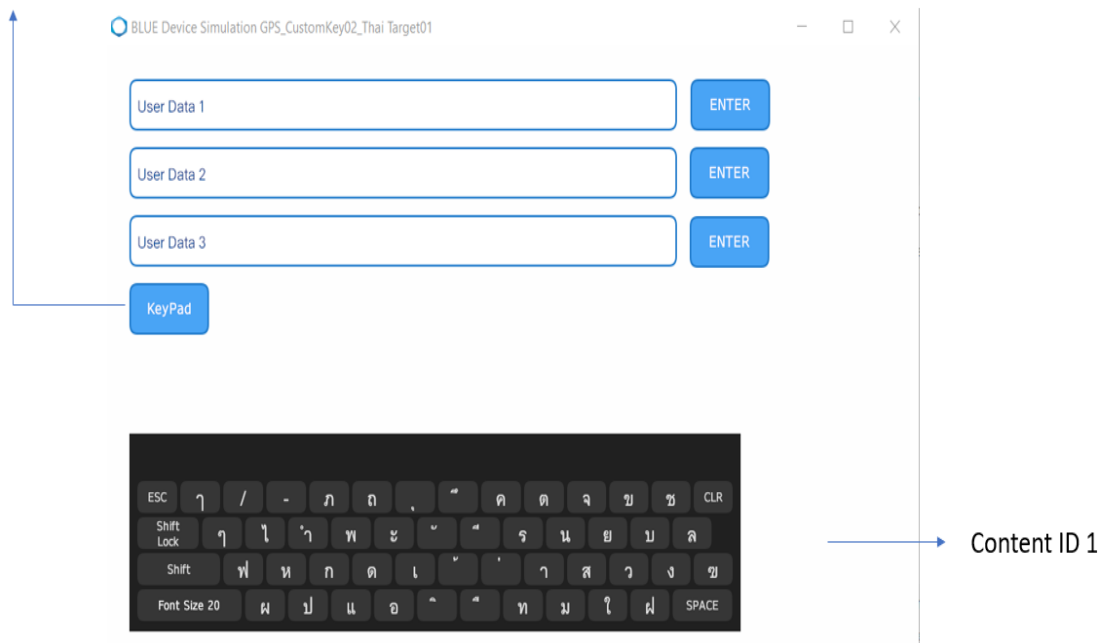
BLUE Device Simulation GPS_CustomKey02_Thai Target01

User Data 1
ENTER

User Data 2
ENTER

User Data 3
ENTER

KeyPad

ESC ๅ / - ภ ถ ุ ึ ค ต จ ข ช CLR
Shift Lock ๆ ไ ำ พ ะ ั ี ร น ย บ ล
Shift ฟ ห ก ด เ ้ ่ า ส ว ง ฃ
Font Size 20 ผ ป แ อ ิ ื ท ม ใ ฝ SPACE

Content ID 1